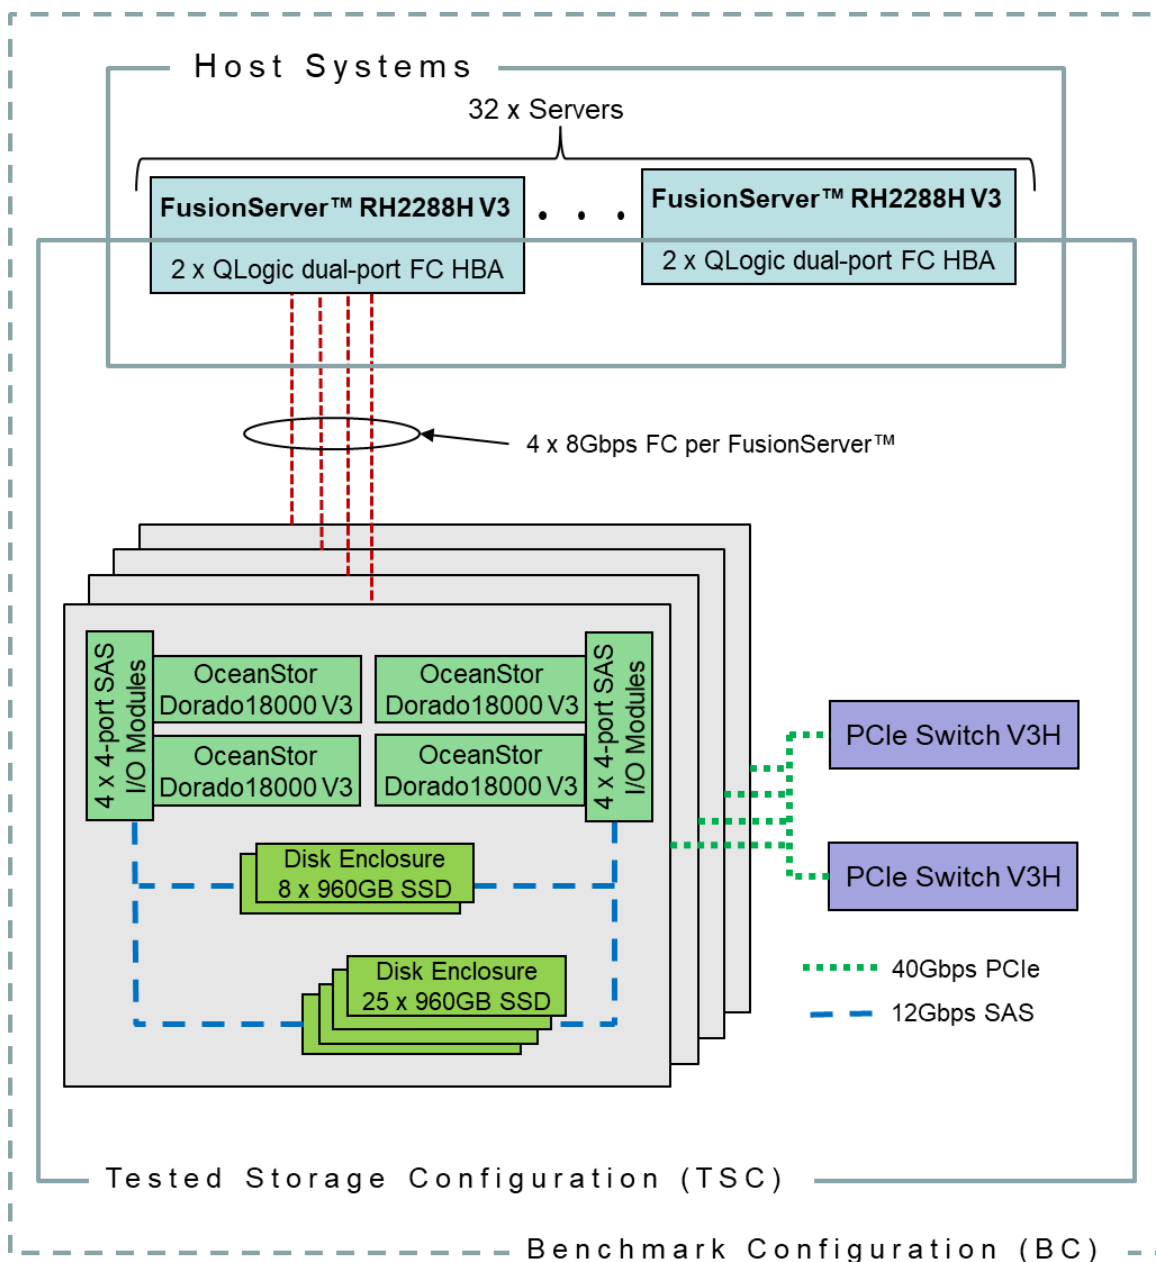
Host Systems

32 x Servers

FusionServer™ RH2288H V3

2 x QLogic dual-port FC HBA

. . .

FusionServer™ RH2288H V3

2 x QLogic dual-port FC HBA

4 x 8Gbps FC per FusionServer™

4 x 4-port SAS I/O Modules

OceanStor Dorado18000 V3

OceanStor Dorado18000 V3

OceanStor Dorado18000 V3

OceanStor Dorado18000 V3

4 x 4-port SAS I/O Modules

Disk Enclosure 8 x 960GB SSD

Disk Enclosure 25 x 960GB SSD

PCIe Switch V3H

PCIe Switch V3H

40Gbps PCIe

12Gbps SAS

Tested Storage Configuration (TSC)

Benchmark Configuration (BC)